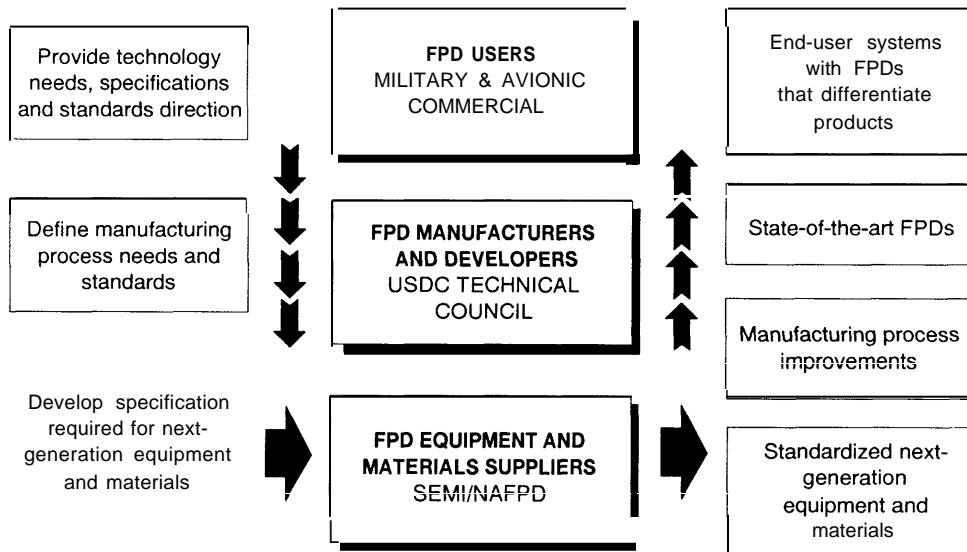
Provide technology needs, specifications and standards direction

FPD USERS
MILITARY & AVIONIC
COMMERCIAL

End-user systems with FPDs that differentiate products

Define manufacturing process needs and standards

FPD MANUFACTURERS AND DEVELOPERS
USDC TECHNICAL COUNCIL

State-of-the-art FPDs

Manufacturing process improvements

Develop specification required for next-generation equipment and materials

FPD EQUIPMENT AND MATERIALS SUPPLIERS
SEMI/NAFPD

Standardized next-generation equipment and materials